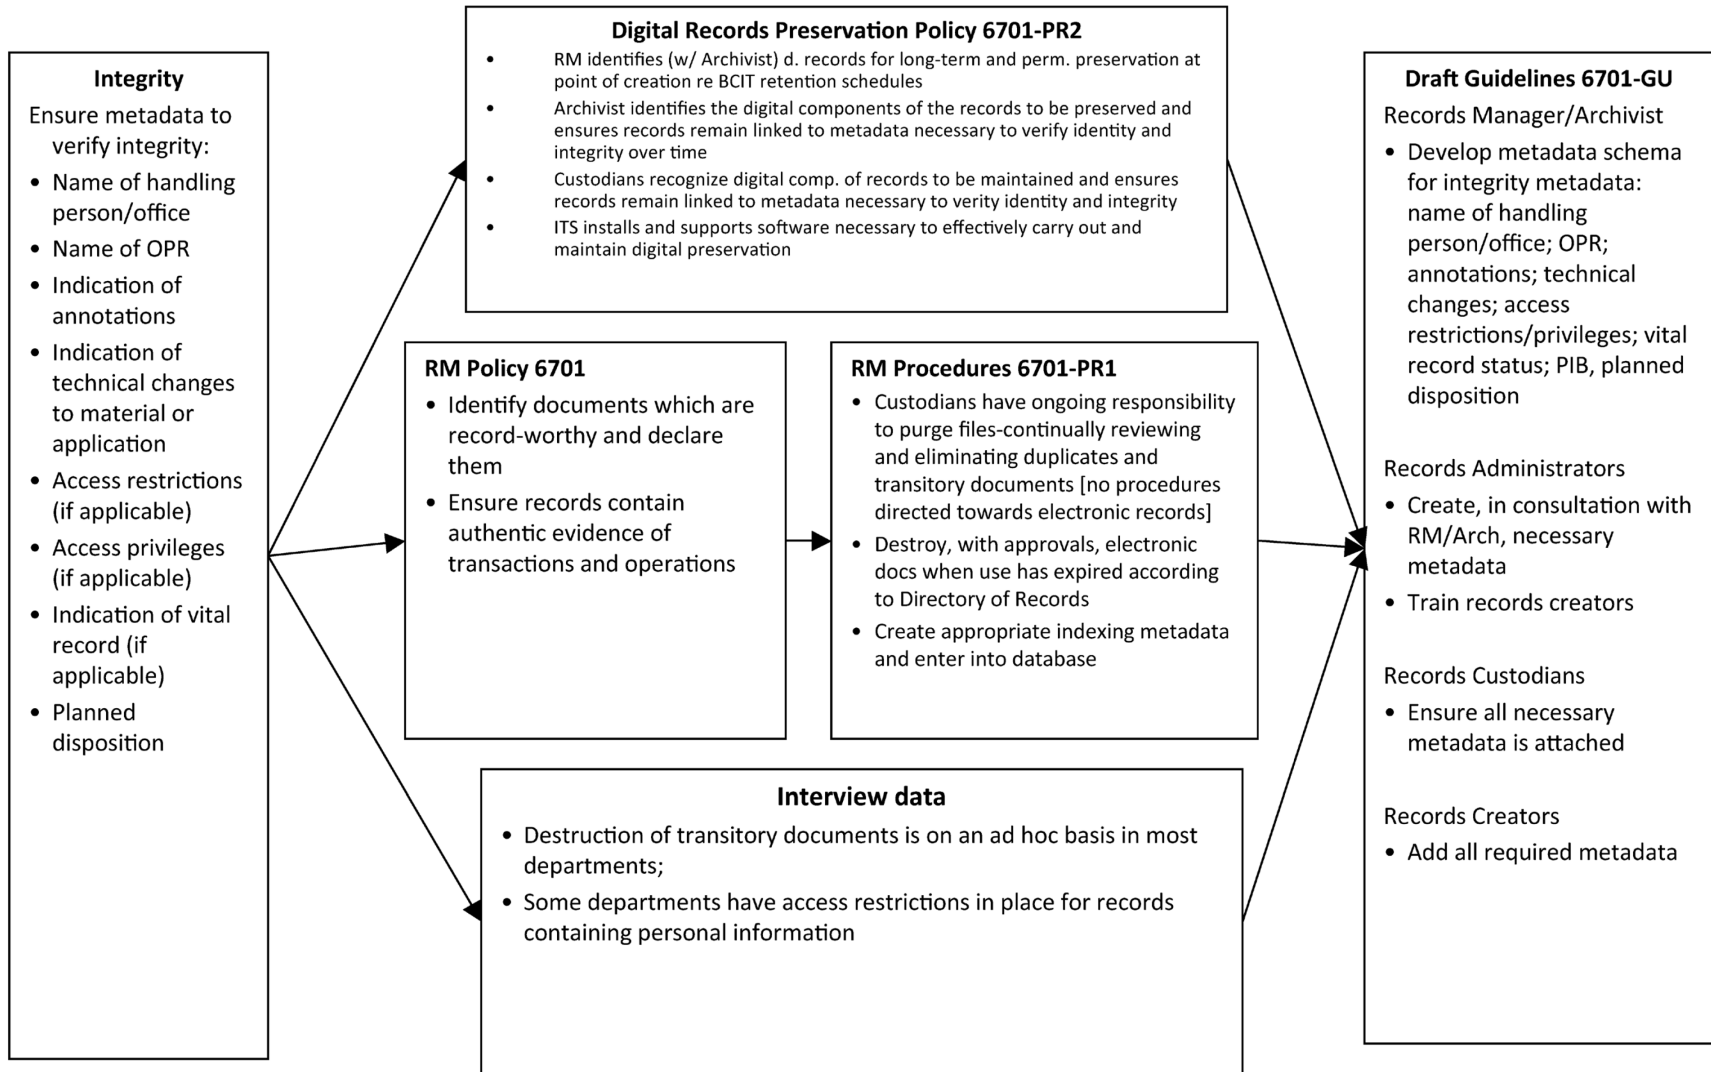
Integrity

Ensure metadata to verify integrity:

- Name of handling person/office
- Name of OPR
- Indication of annotations
- Indication of technical changes to material or application
- Access restrictions (if applicable)
- Access privileges (if applicable)
- Indication of vital record (if applicable)
- Planned disposition

Digital Records Preservation Policy 6701-PR2

- RM identifies (w/ Archivist) d. records for long-term and perm. preservation at point of creation re BCIT retention schedules
- Archivist identifies the digital components of the records to be preserved and ensures records remain linked to metadata necessary to verify identity and integrity over time
- Custodians recognize digital comp. of records to be maintained and ensures records remain linked to metadata necessary to verity identity and integrity
- ITS installs and supports software necessary to effectively carry out and maintain digital preservation

RM Policy 6701

- Identify documents which are record-worthy and declare them
- Ensure records contain authentic evidence of transactions and operations

RM Procedures 6701-PR1

- Custodians have ongoing responsibility to purge files-continually reviewing and eliminating duplicates and transitory documents [no procedures directed towards electronic records]
- Destroy, with approvals, electronic docs when use has expired according to Directory of Records
- Create appropriate indexing metadata and enter into database

Interview data

- Destruction of transitory documents is on an ad hoc basis in most departments;
- Some departments have access restrictions in place for records containing personal information

Draft Guidelines 6701-GU

Records Manager/Archivist

- Develop metadata schema for integrity metadata: name of handling person/office; OPR; annotations; technical changes; access restrictions/privileges; vital record status; PIB, planned disposition

Records Administrators

- Create, in consultation with RM/Arch, necessary metadata
- Train records creators

Records Custodians

- Ensure all necessary metadata is attached

Records Creators

- Add all required metadata